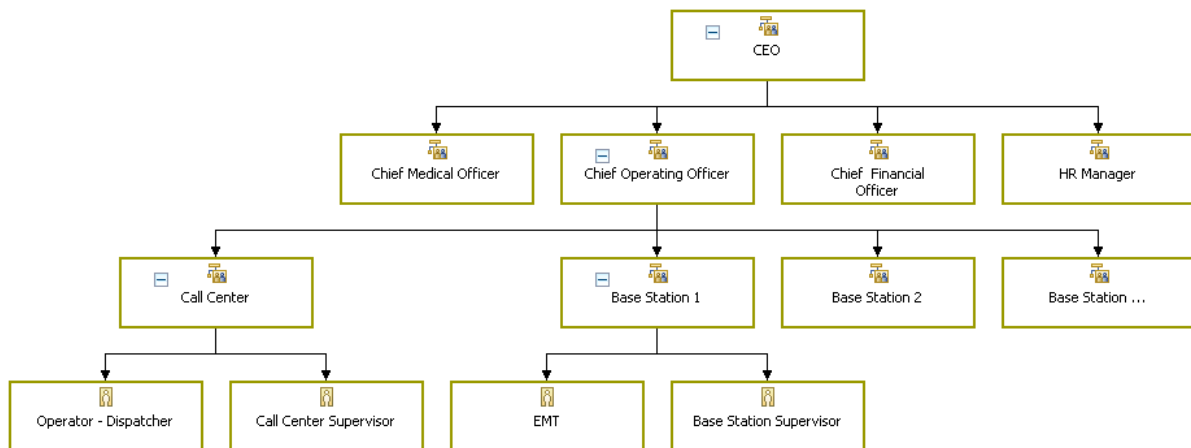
CEO

Chief Medical Officer

Chief Operating Officer

Chief Financial Officer

HR Manager

Call Center

Base Station 1

Base Station 2

Base Station ...

Operator - Dispatcher

Call Center Supervisor

EMT

Base Station Supervisor